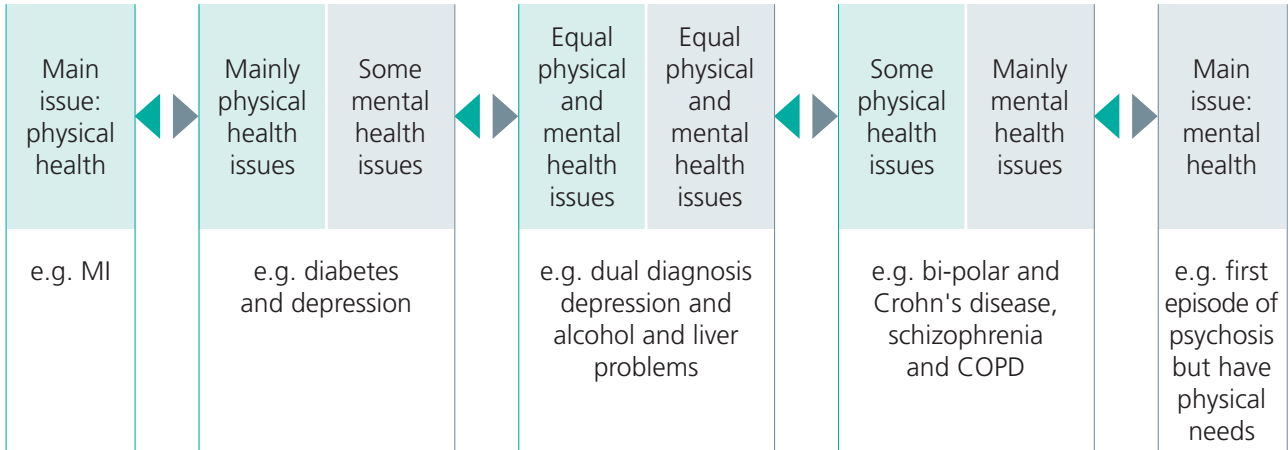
| Main issue: physical health | Mainly physical health issues | Some mental health issues | Equal physical and mental health issues | Equal physical and mental health issues | Some physical health issues | Mainly mental health issues | Main issue: mental health |
|---|---|---|---|---|---|---|---|
| e.g. MI | e.g. diabetes and depression | | e.g. dual diagnosis depression and alcohol and liver problems | | e.g. bi-polar and Crohn's disease, schizophrenia and COPD | | e.g. first episode of psychosis but have physical needs |